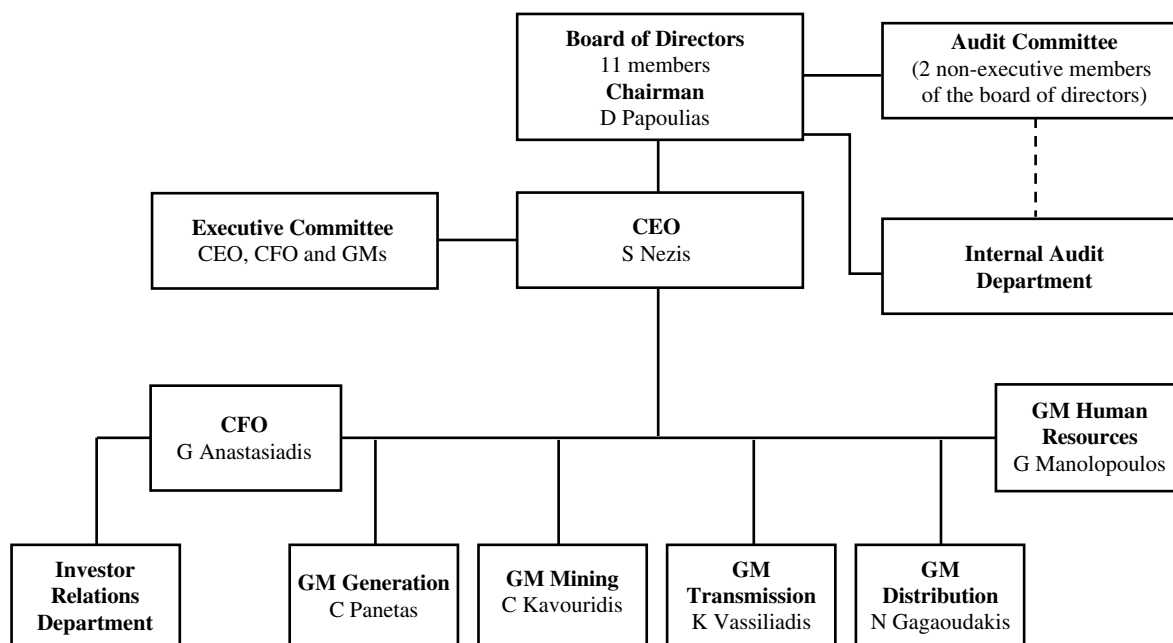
Board of Directors
11 members
Chairman
D Papoulias

Audit Committee
(2 non-executive members of the board of directors)

Executive Committee
CEO, CFO and GMs

CEO
S Nezis

Internal Audit Department

CFO
G Anastasiadis

GM Human Resources
G Manolopoulos

Investor Relations Department

GM Generation
C Panetas

GM Mining
C Kavouridis

GM Transmission
K Vassiliadis

GM Distribution
N Gagaoudakis